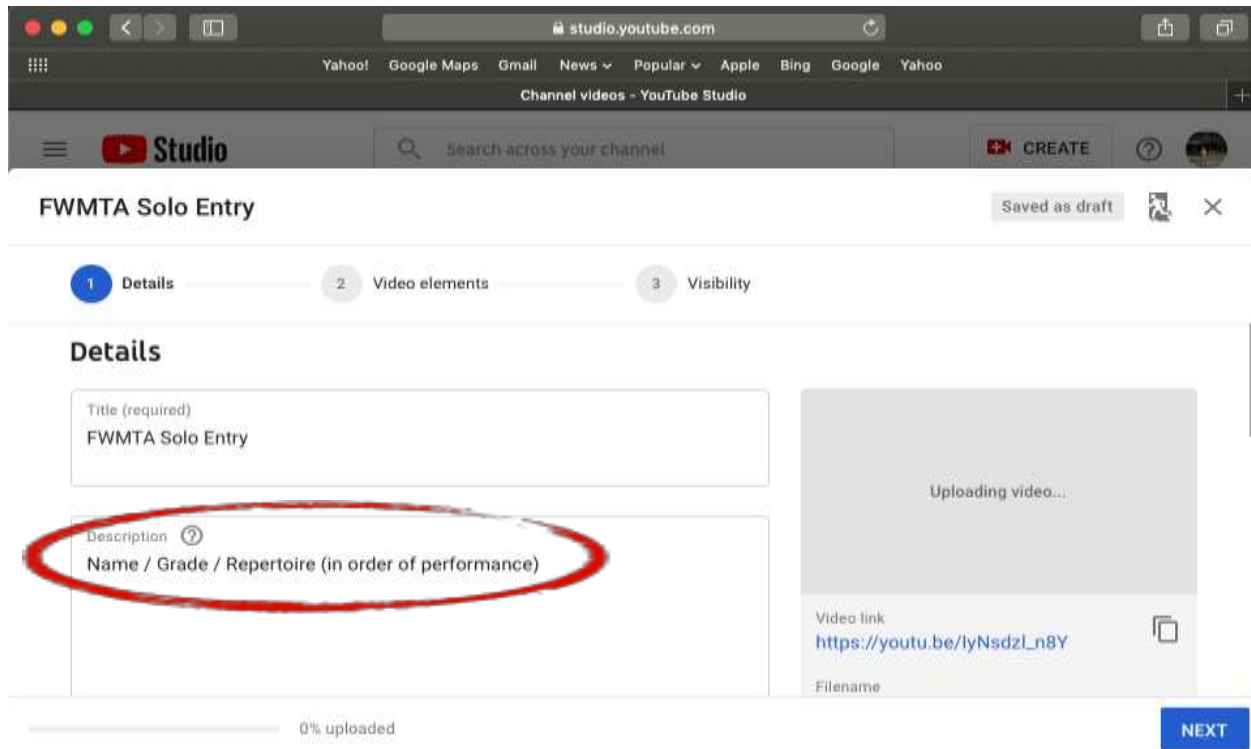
studio.youtube.com

Yahoo! Google Maps Gmail News Popular Apple Bing Google Yahoo

Channel videos - YouTube Studio

Studio

Search across your channel

CREATE

FWMTA Solo Entry

Saved as draft

1 Details 2 Video elements 3 Visibility

Details

Title (required)
FWMTA Solo Entry

Description
Name / Grade / Repertoire (in order of performance)

Uploading video...

Video link
https://youtu.be/lyNsdzl_n8Y

Filename

0% uploaded

NEXT